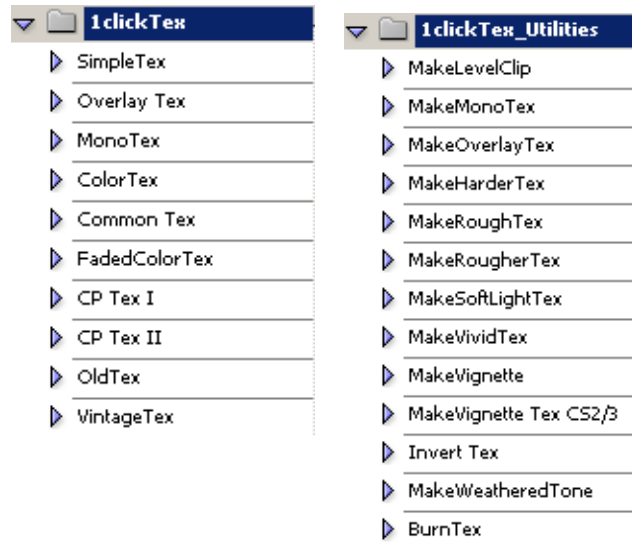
1clickTex
SimpleTex
Overlay Tex
MonoTex
ColorTex
Common Tex
FadedColorTex
CP Tex I
CP Tex II
OldTex
VintageTex

1clickTex_Utilities
MakeLevelClip
MakeMonoTex
MakeOverlayTex
MakeHarderTex
MakeRoughTex
MakeRougherTex
MakeSoftLightTex
MakeVividTex
MakeVignette
MakeVignette Tex CS2/3
Invert Tex
MakeWeatheredTone
BurnTex